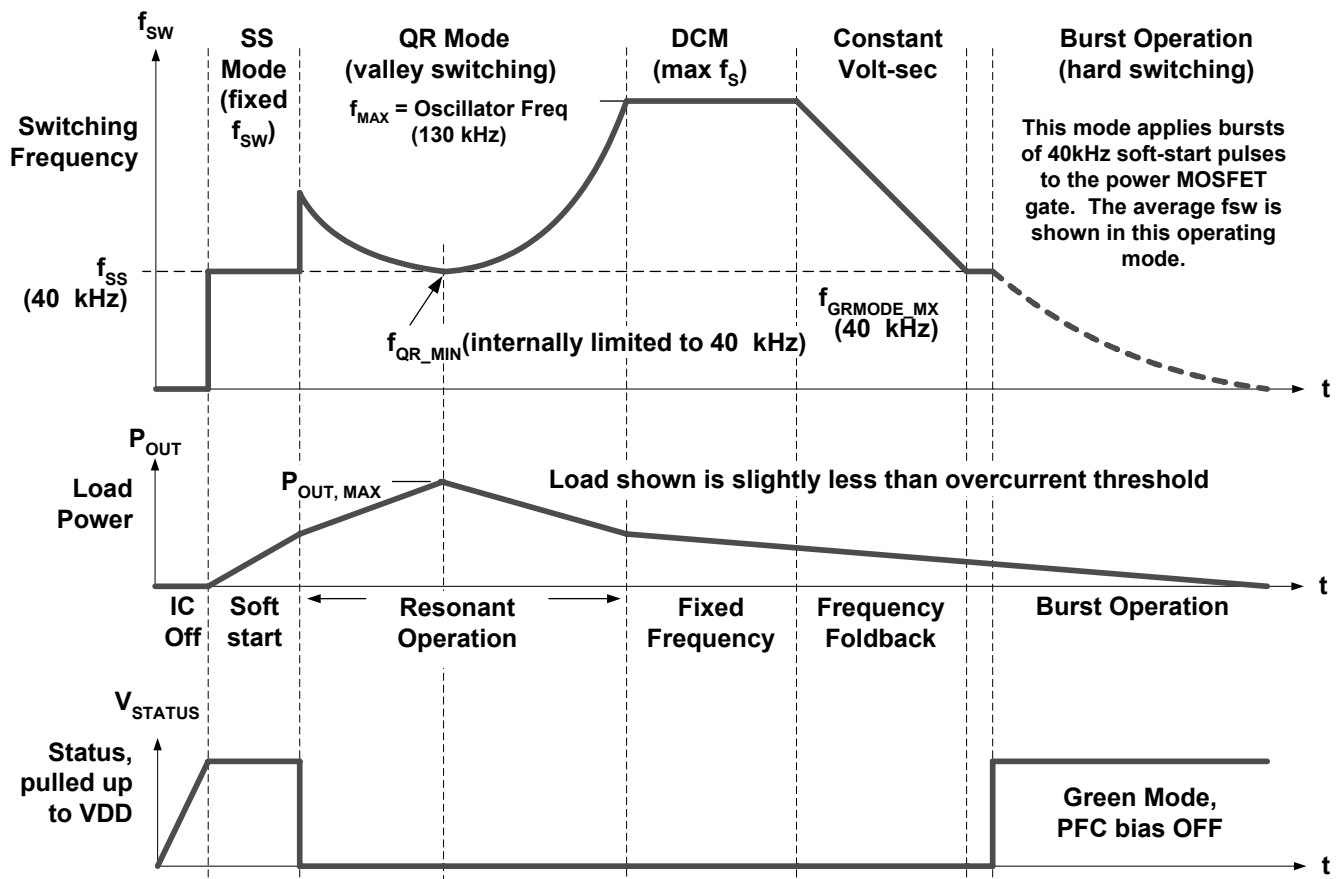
$f_{SW}$

Switching Frequency

SS Mode (fixed $f_{SW}$)

QR Mode (valley switching)

$f_{MAX}$ = Oscillator Freq (130 kHz)

DCM (max $f_S$)

Constant Volt-sec

Burst Operation (hard switching)

This mode applies bursts of 40kHz soft-start pulses to the power MOSFET gate. The average fsw is shown in this operating mode.

$f_{SS}$ (40 kHz)

$f_{QR\_MIN}$(internally limited to 40 kHz)

$f_{GRMODE\_MX}$ (40 kHz)

t

$P_{OUT}$

Load Power

$P_{OUT, MAX}$

Load shown is slightly less than overcurrent threshold

t

IC Off

Soft start

Resonant Operation

Fixed Frequency

Frequency Foldback

Burst Operation

$V_{STATUS}$

Status, pulled up to VDD

Green Mode, PFC bias OFF

t